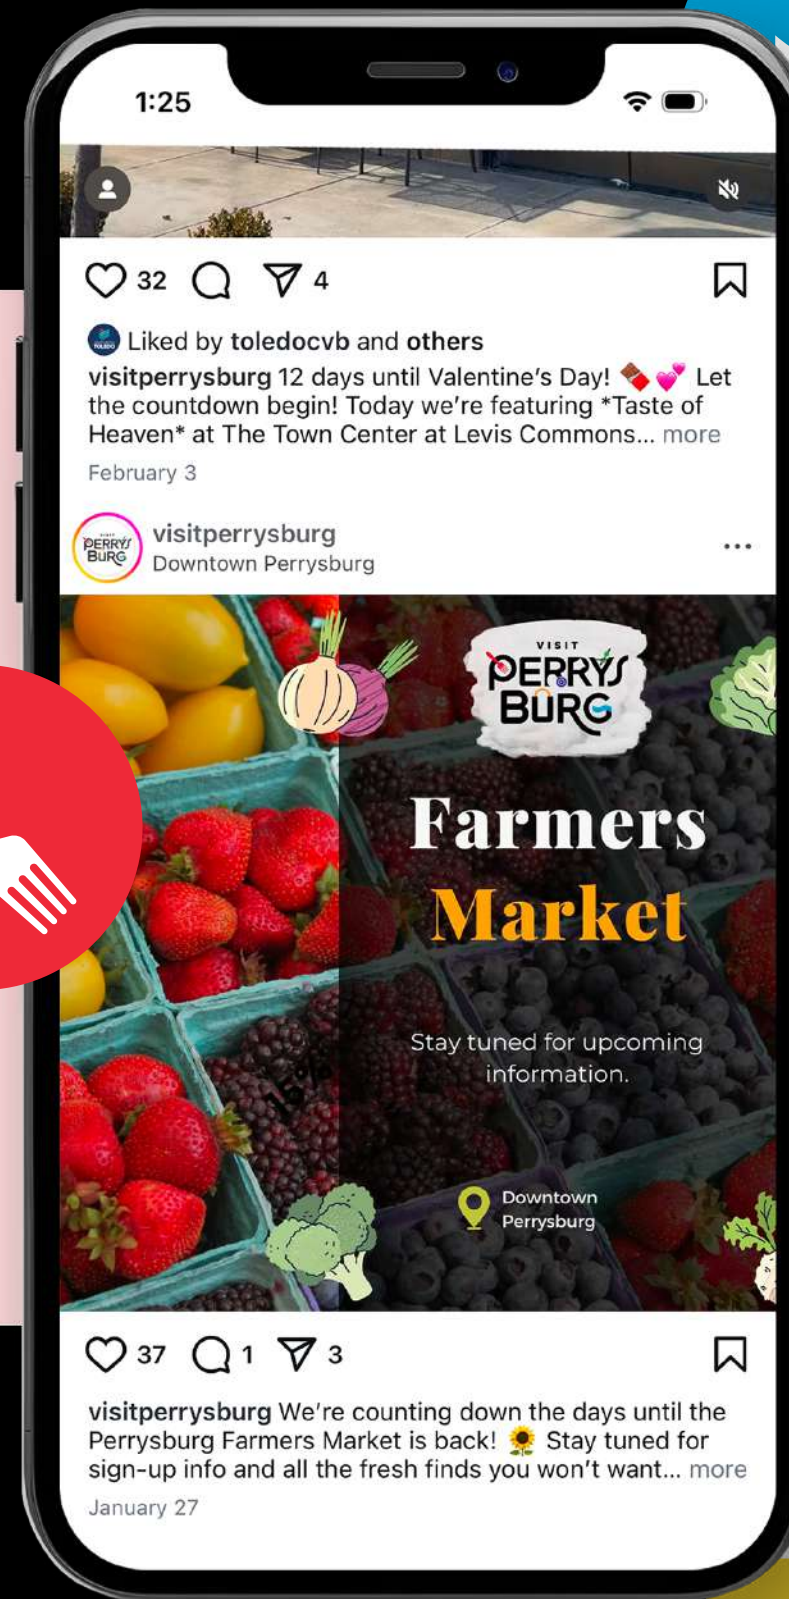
1:25

32 4

Liked by toledocvb and others

visitperrysburg 12 days until Valentine's Day! 🍫💕 Let the countdown begin! Today we're featuring *Taste of Heaven* at The Town Center at Levis Commons... more

February 3

visitperrysburg
Downtown Perrysburg

VISIT PERRYSBURG

Farmers Market

Stay tuned for upcoming information.

Downtown Perrysburg

37 1 3

visitperrysburg We're counting down the days until the Perrysburg Farmers Market is back! 🌻 Stay tuned for sign-up info and all the fresh finds you won't want... more

January 27